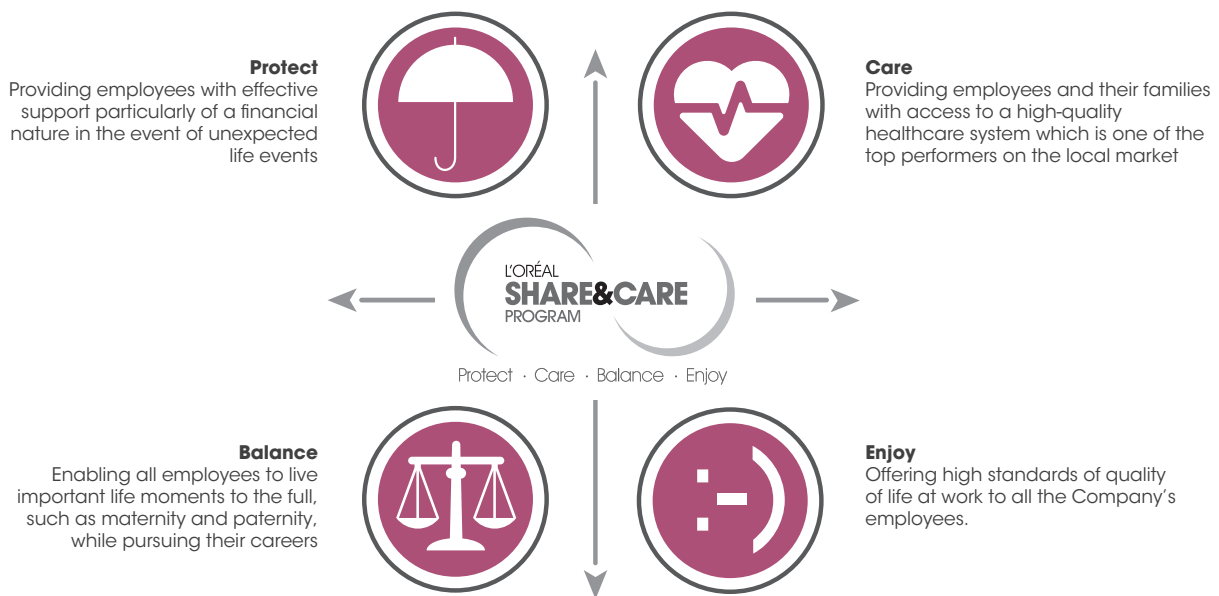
**Protect**
Providing employees with effective support particularly of a financial nature in the event of unexpected life events

**Care**
Providing employees and their families with access to a high-quality healthcare system which is one of the top performers on the local market

L'ORÉAL
SHARE&CARE
PROGRAM

Protect · Care · Balance · Enjoy

**Balance**
Enabling all employees to live important life moments to the full, such as maternity and paternity, while pursuing their careers

:-)

**Enjoy**
Offering high standards of quality of life at work to all the Company's employees.